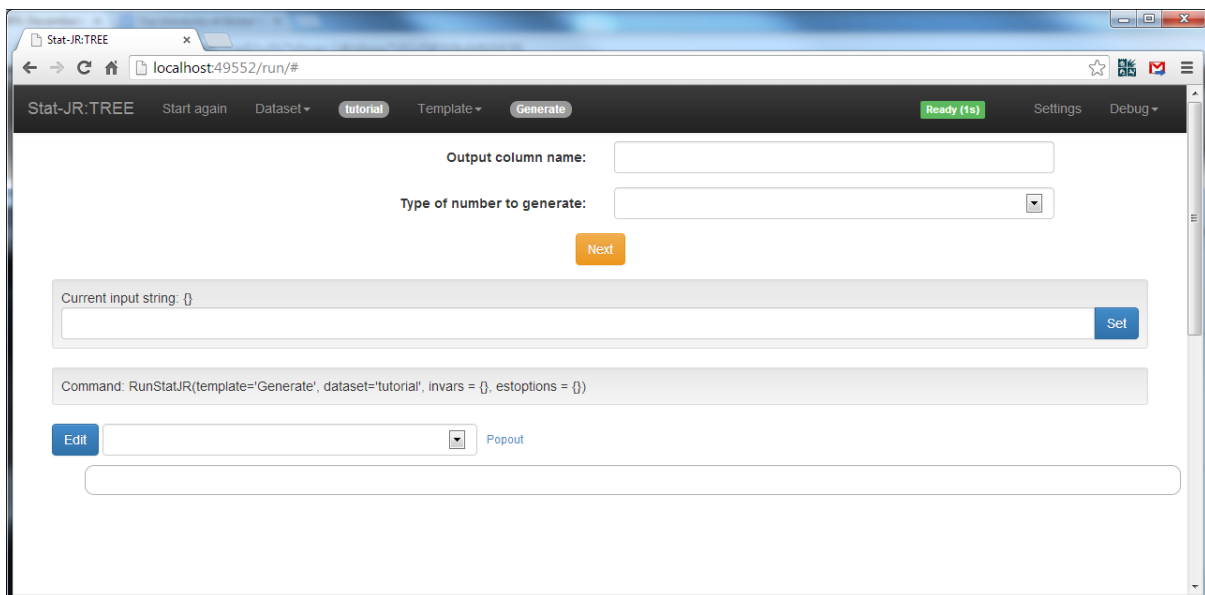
Stat-JR:TREE ×

localhost:49552/run/#

Stat-JR:TREE Start again Dataset tutorial Template Generate Ready (1s) Settings Debug

Output column name:

Type of number to generate:

Next

Current input string: {}

Set

Command: RunStatJR(template='Generate', dataset='tutorial', invars = {}, estoptions = {})

Edit Popout